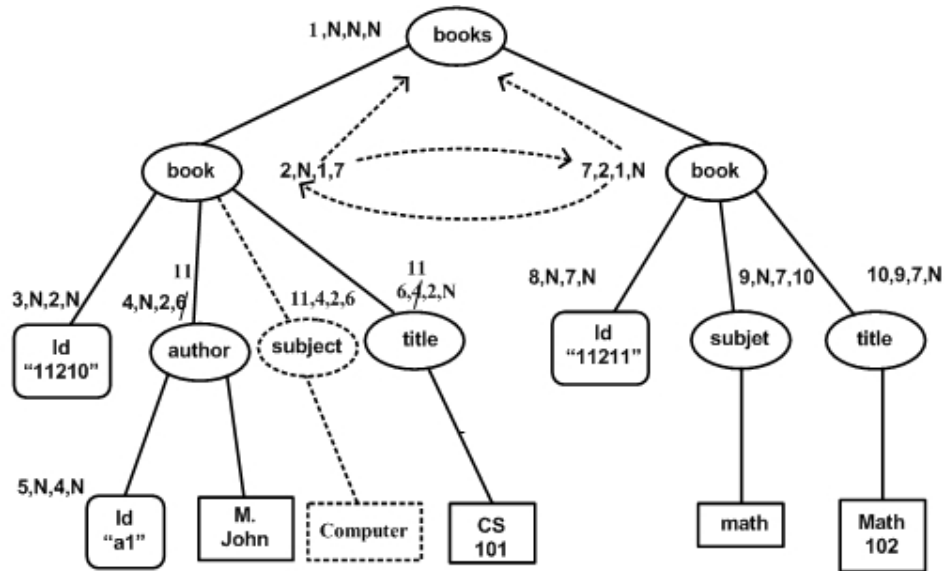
1,N,N,N
books
book
2,N,1,7
7,2,1,N
book
3,N,2,N
11
4,N,2,6
11,4,2,6
11
6,4,2,N
8,N,7,N
9,N,7,10
10,9,7,N
Id
"11210"
author
subject
title
Id
"11211"
subjet
title
5,N,4,N
Id
"a1"
M.
John
Computer
CS
101
math
Math
102